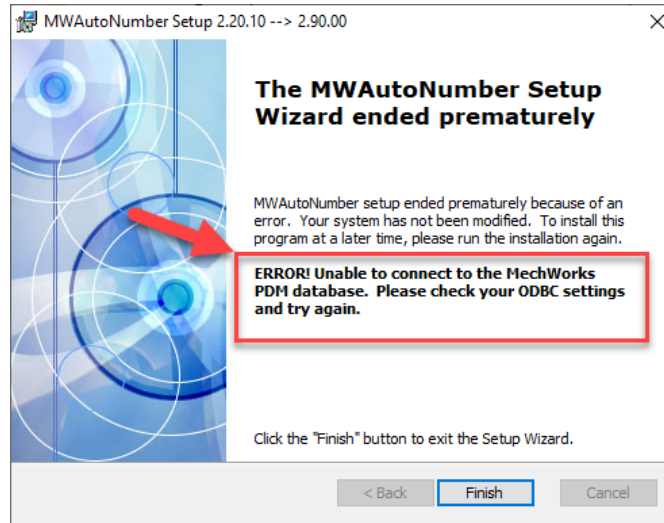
MWAutoNumber Setup 2.20.10 --> 2.90.00

×

The MWAutoNumber Setup Wizard ended prematurely

MWAutoNumber setup ended prematurely because of an error. Your system has not been modified. To install this program at a later time, please run the installation again.

ERROR! Unable to connect to the MechWorks PDM database. Please check your ODBC settings and try again.

Click the "Finish" button to exit the Setup Wizard.

< Back

Finish

Cancel